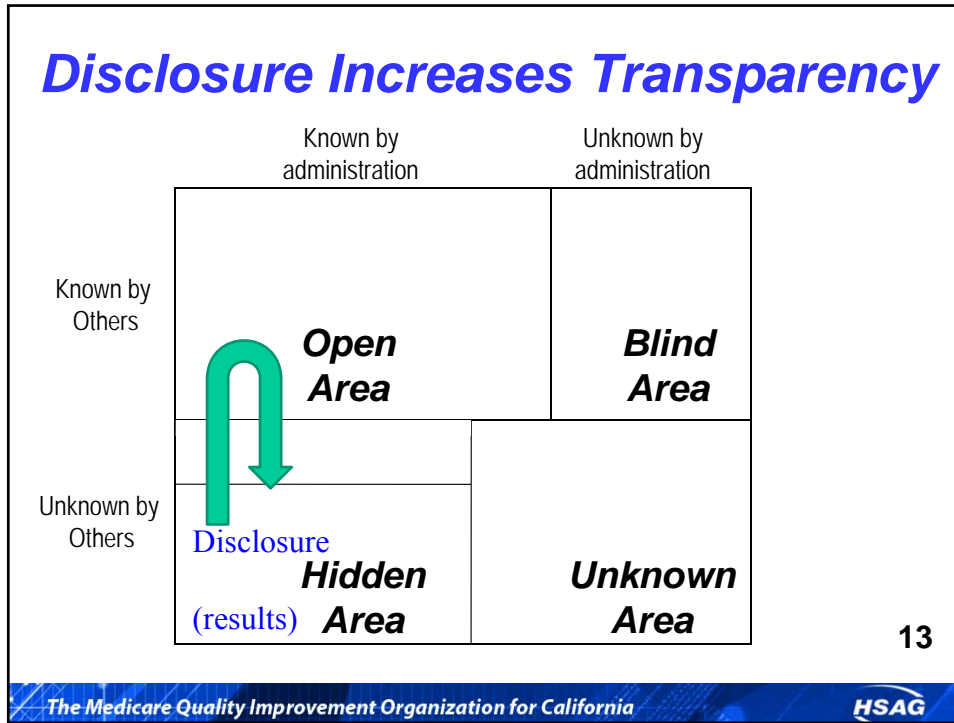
Disclosure Increases Transparency

Known by administration

Unknown by administration

Known by Others

Open Area

Blind Area

Unknown by Others

Disclosure

Hidden Area

(results)

Unknown Area

13

The Medicare Quality Improvement Organization for California

HSAG